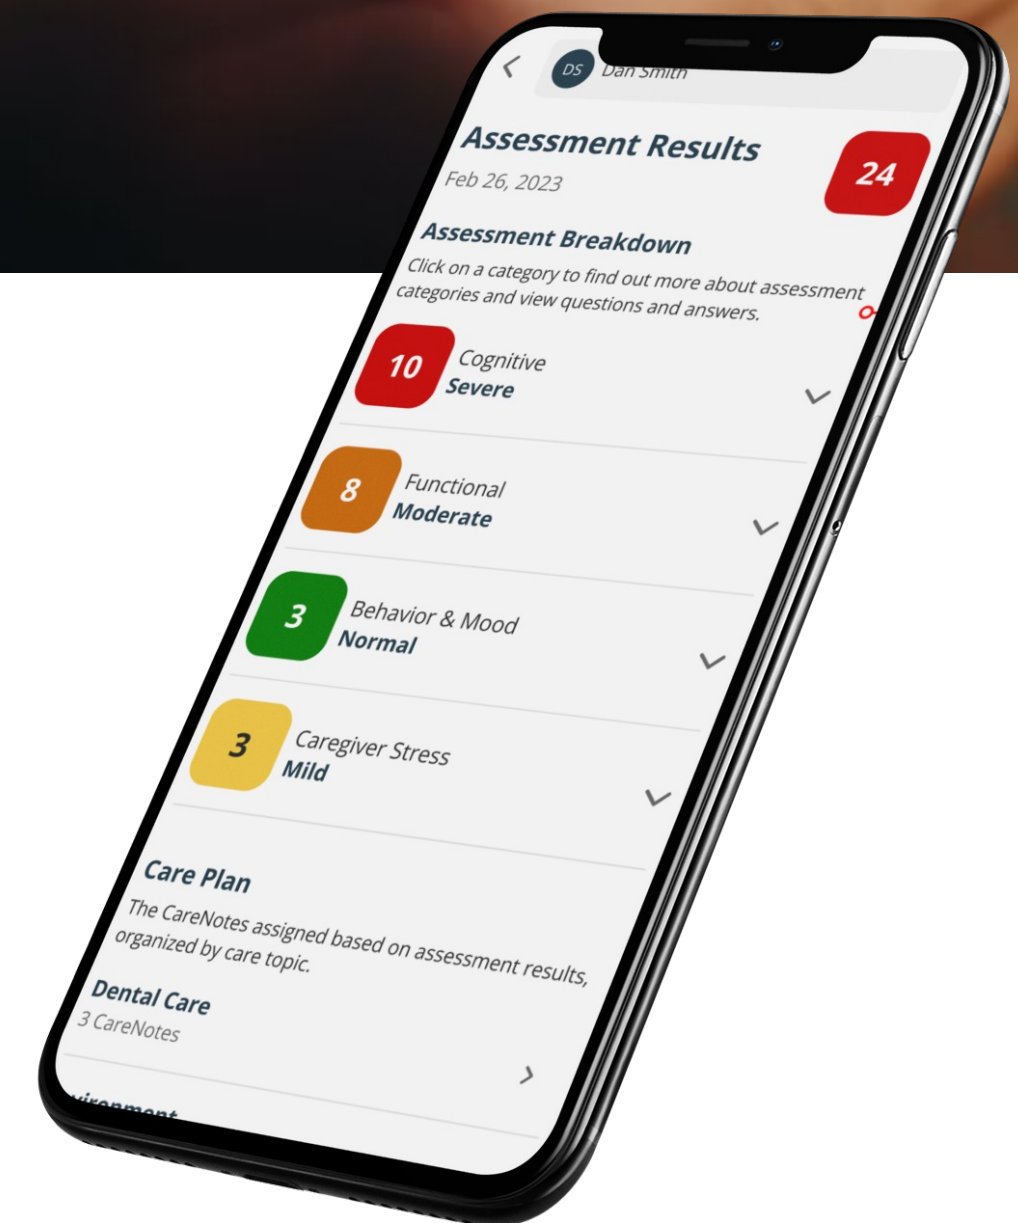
DS Dan Smith

Assessment Results

Feb 26, 2023

24

Assessment Breakdown

Click on a category to find out more about assessment categories and view questions and answers.

10 Cognitive
Severe

8 Functional
Moderate

3 Behavior & Mood
Normal

3 Caregiver Stress
Mild

Care Plan

The CareNotes assigned based on assessment results, organized by care topic.

Dental Care
3 CareNotes

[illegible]vironment